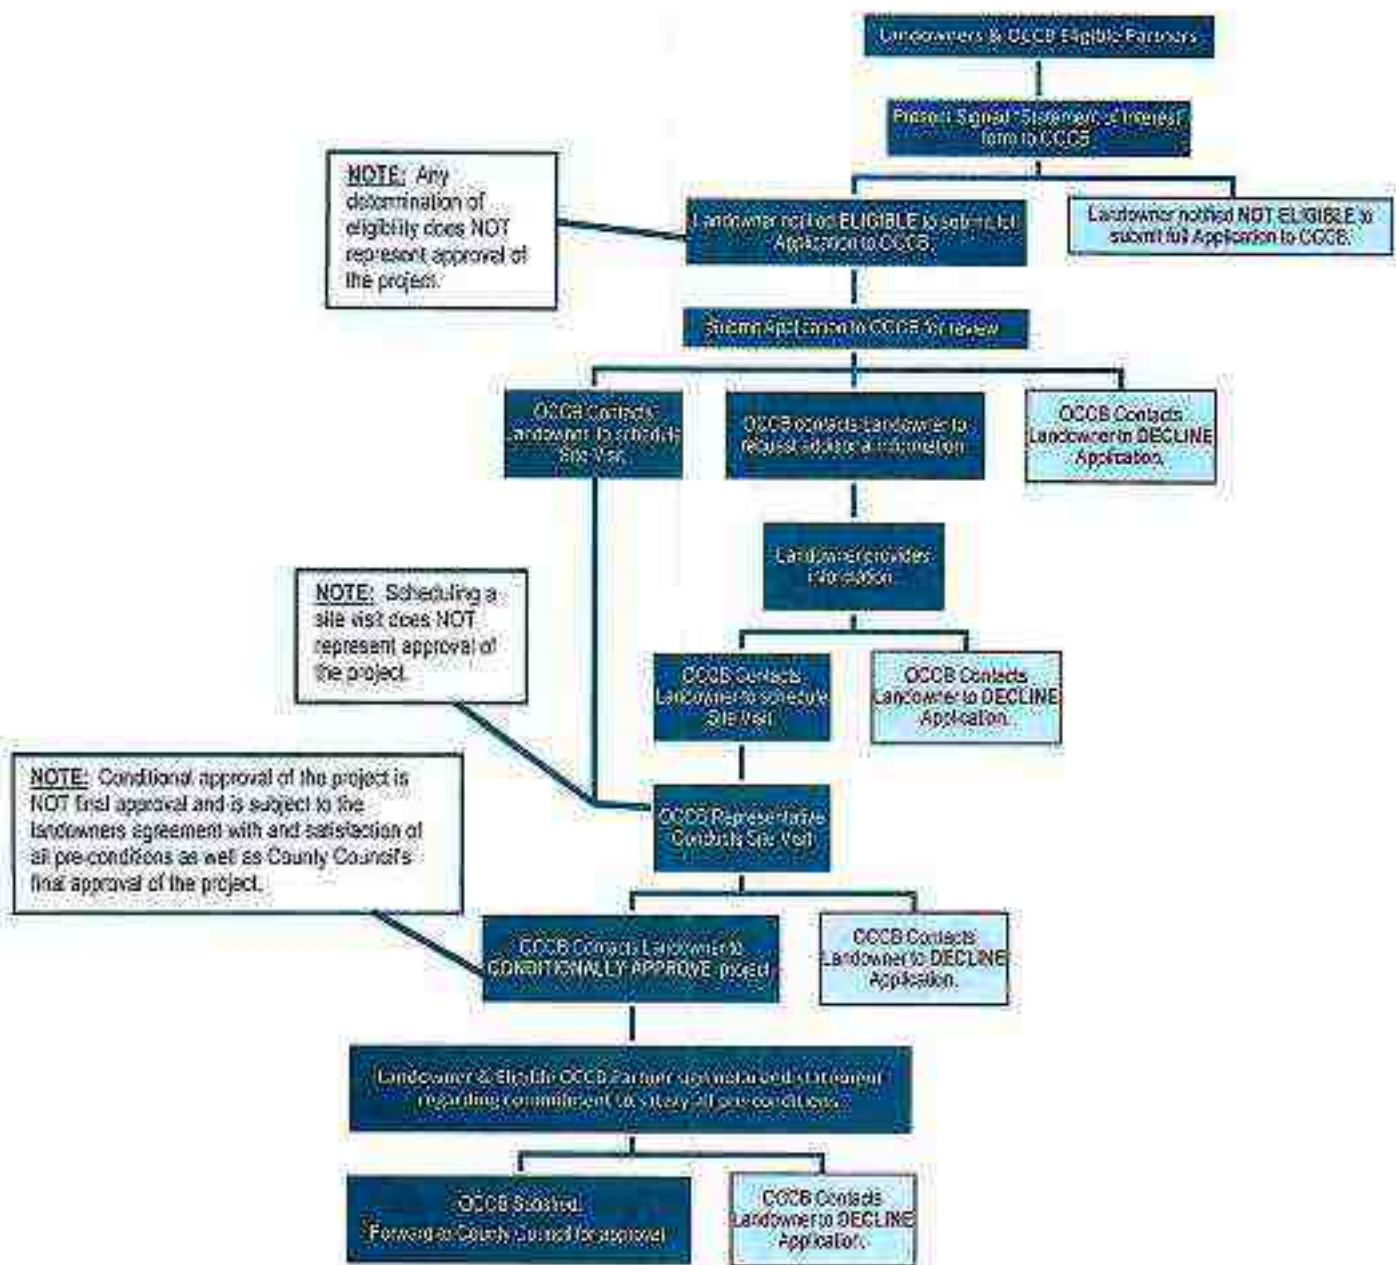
Landowners & OCCB Eligible Partners

Project Signed "Statement of Interest" form to OCCB

NOTE: Any determination of eligibility does NOT represent approval of the project.

Landowner notified ELIGIBLE to submit full Application to OCCB.

Landowner notified NOT ELIGIBLE to submit full Application to OCCB.

Submit Application to OCCB for review

OCCB Contacts Landowner to schedule Site Visit.

OCCB contacts Landowner to request additional information.

OCCB Contacts Landowner to DECLINE Application.

Landowner provides information.

NOTE: Scheduling a site visit does NOT represent approval of the project.

OCCB Contacts Landowner to schedule Site Visit.

OCCB Contacts Landowner to DECLINE Application.

NOTE: Conditional approval of the project is NOT final approval and is subject to the landowners agreement with and satisfaction of all pre-conditions as well as County Council's final approval of the project.

OCCB Representative Conducts Site Visit.

OCCB Contacts Landowner to CONDITIONALLY APPROVE project.

OCCB Contacts Landowner to DECLINE Application.

Landowner & Eligible OCCB Partner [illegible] statement regarding commitment to satisfy all pre-conditions.

OCCB Satisfied. Forward to County Council for approval.

OCCB Contacts Landowner to DECLINE Application.